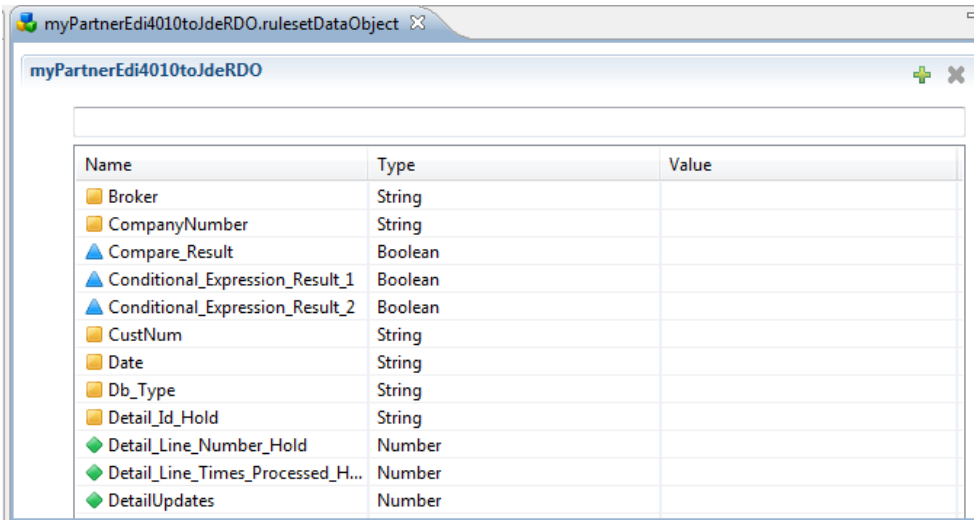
myPartnerEdi4010toJdeRDO.rulesetDataObject ☒

myPartnerEdi4010toJdeRDO

| Name | Type | Value |
|---|---|---|
| Broker | String | |
| CompanyNumber | String | |
| Compare_Result | Boolean | |
| Conditional_Expression_Result_1 | Boolean | |
| Conditional_Expression_Result_2 | Boolean | |
| CustNum | String | |
| Date | String | |
| Db_Type | String | |
| Detail_Id_Hold | String | |
| Detail_Line_Number_Hold | Number | |
| Detail_Line_Times_Processed_H... | Number | |
| DetailUpdates | Number | |